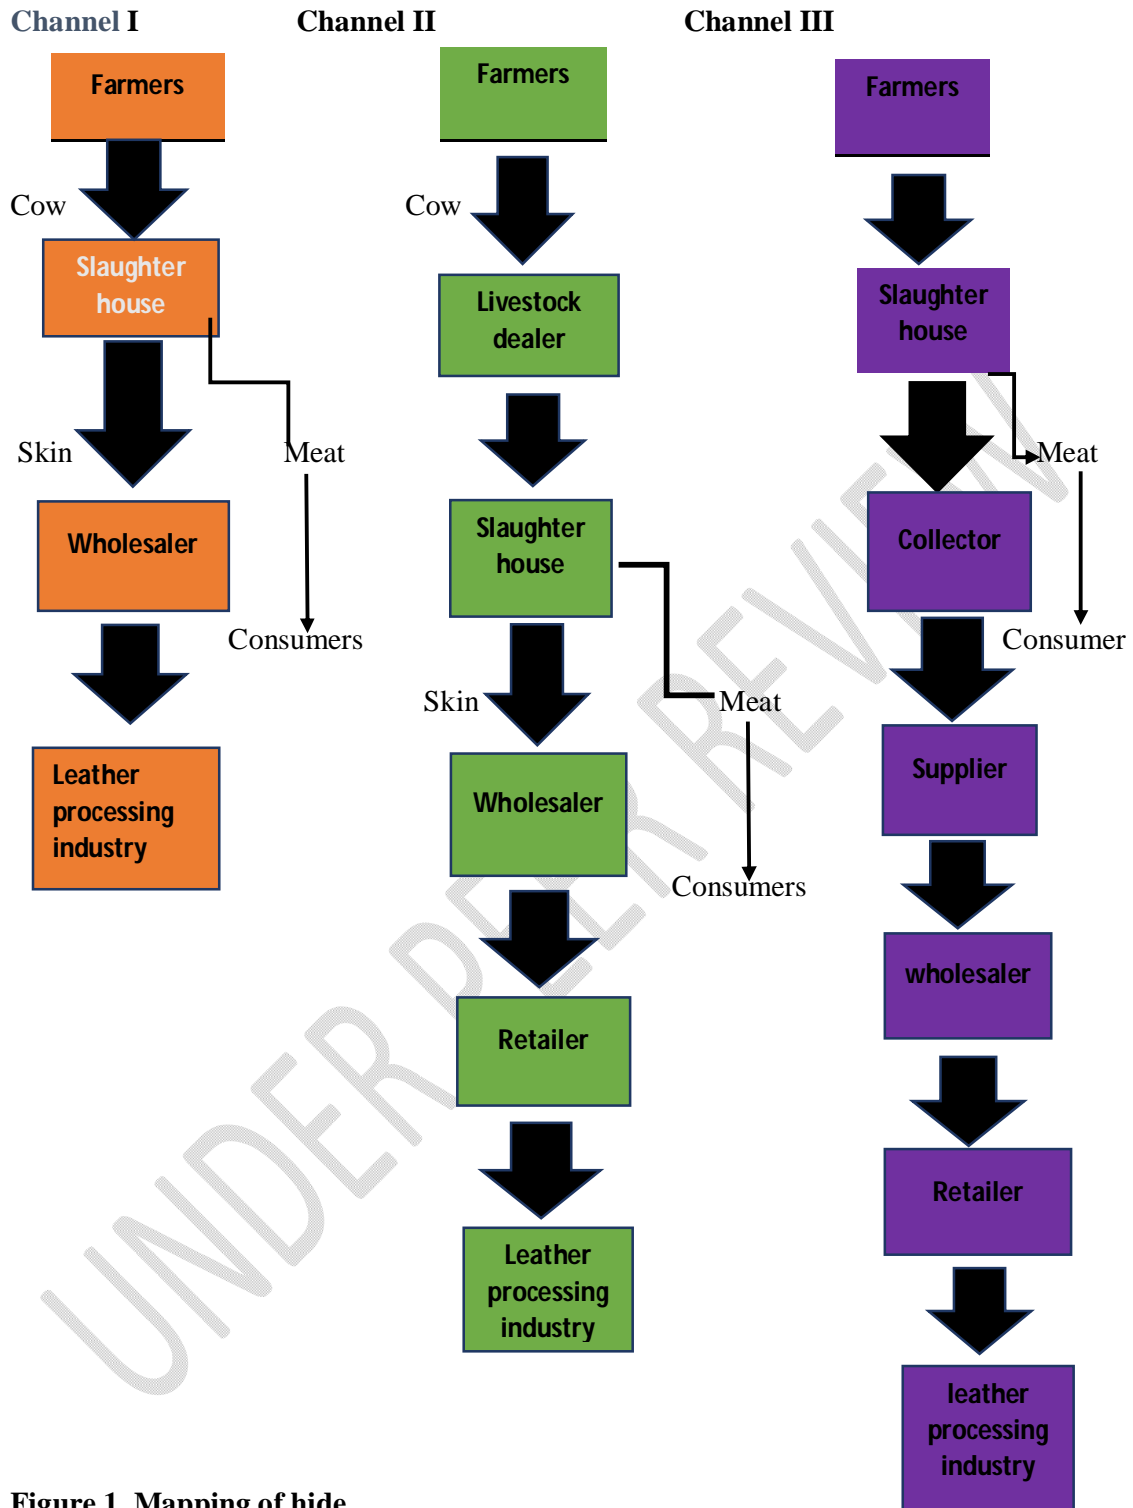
Channel I

Farmers

Cow

Slaughter house

Skin

Meat

Wholesaler

Consumers

Leather processing industry

Channel II

Farmers

Cow

Livestock dealer

Slaughter house

Skin

Meat

Wholesaler

Consumers

Retailer

Leather processing industry

Channel III

Farmers

Slaughter house

Meat

Collector

Consumer

Supplier

wholesaler

Retailer

leather processing industry

UNDER PEER REVIEW

Figure 1. Mapping of hide